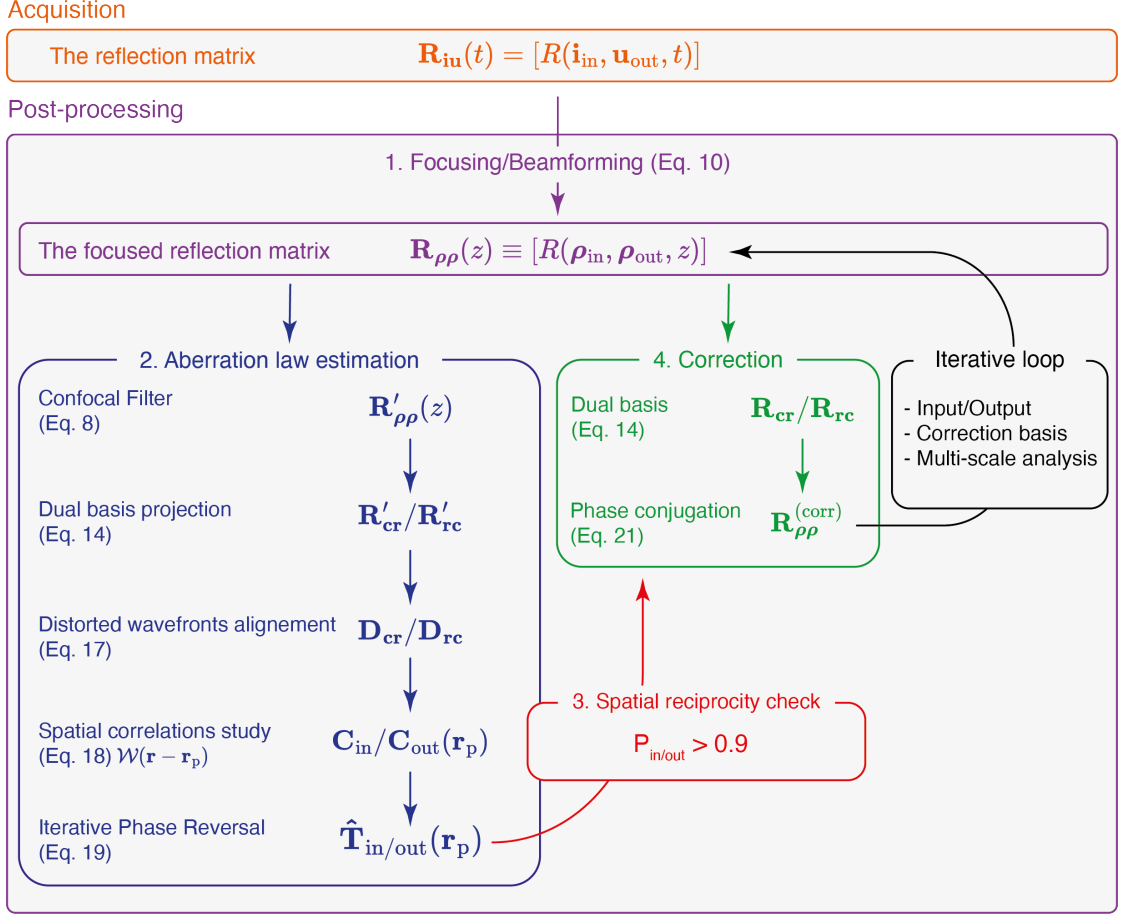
Acquisition

The reflection matrix $\mathbf{R_{iu}}(t) = [R(\mathbf{i}_{\text{in}}, \mathbf{u}_{\text{out}}, t)]$

Post-processing

1. Focusing/Beamforming (Eq. 10)

The focused reflection matrix $\mathbf{R}_{\boldsymbol{\rho\rho}}(z) \equiv [R(\boldsymbol{\rho}_{\text{in}}, \boldsymbol{\rho}_{\text{out}}, z)]$

2. Aberration law estimation

Confocal Filter (Eq. 8) $\mathbf{R}'_{\boldsymbol{\rho\rho}}(z)$

Dual basis projection (Eq. 14) $\mathbf{R}'_{\mathbf{cr}}/\mathbf{R}'_{\mathbf{rc}}$

Distorted wavefronts alignement (Eq. 17) $\mathbf{D_{cr}}/\mathbf{D_{rc}}$

Spatial correlations study (Eq. 18) $\mathcal{W}(\mathbf{r}-\mathbf{r}_{\text{p}})$ $\mathbf{C}_{\text{in}}/\mathbf{C}_{\text{out}}(\mathbf{r}_{\text{p}})$

Iterative Phase Reversal (Eq. 19) $\hat{\mathbf{T}}_{\text{in/out}}(\mathbf{r}_{\text{p}})$

4. Correction

Dual basis (Eq. 14) $\mathbf{R_{cr}}/\mathbf{R_{rc}}$

Phase conjugation (Eq. 21) $\mathbf{R}_{\boldsymbol{\rho\rho}}^{(\text{corr})}$

Iterative loop

- Input/Output
- Correction basis
- Multi-scale analysis

3. Spatial reciprocity check

$P_{in/out} > 0.9$